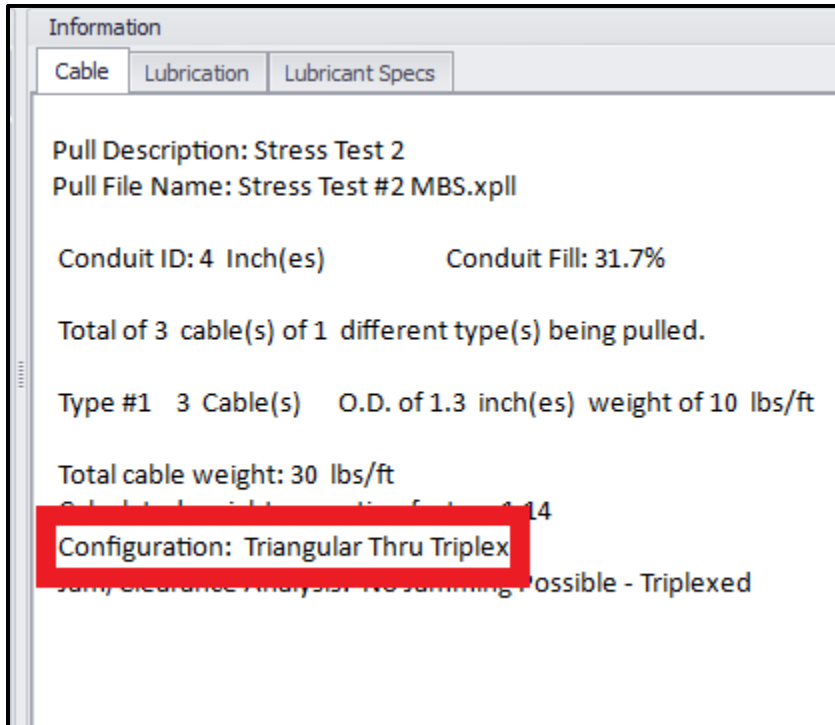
Information

Cable | Lubrication | Lubricant Specs

Pull Description: Stress Test 2
Pull File Name: Stress Test #2 MBS.xpll

Conduit ID: 4 Inch(es)     Conduit Fill: 31.7%

Total of 3 cable(s) of 1 different type(s) being pulled.

Type #1 3 Cable(s) O.D. of 1.3 inch(es) weight of 10 lbs/ft

Total cable weight: 30 lbs/ft
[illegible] 1.14
Configuration: Triangular Thru Triplex
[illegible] Possible - Triplexed